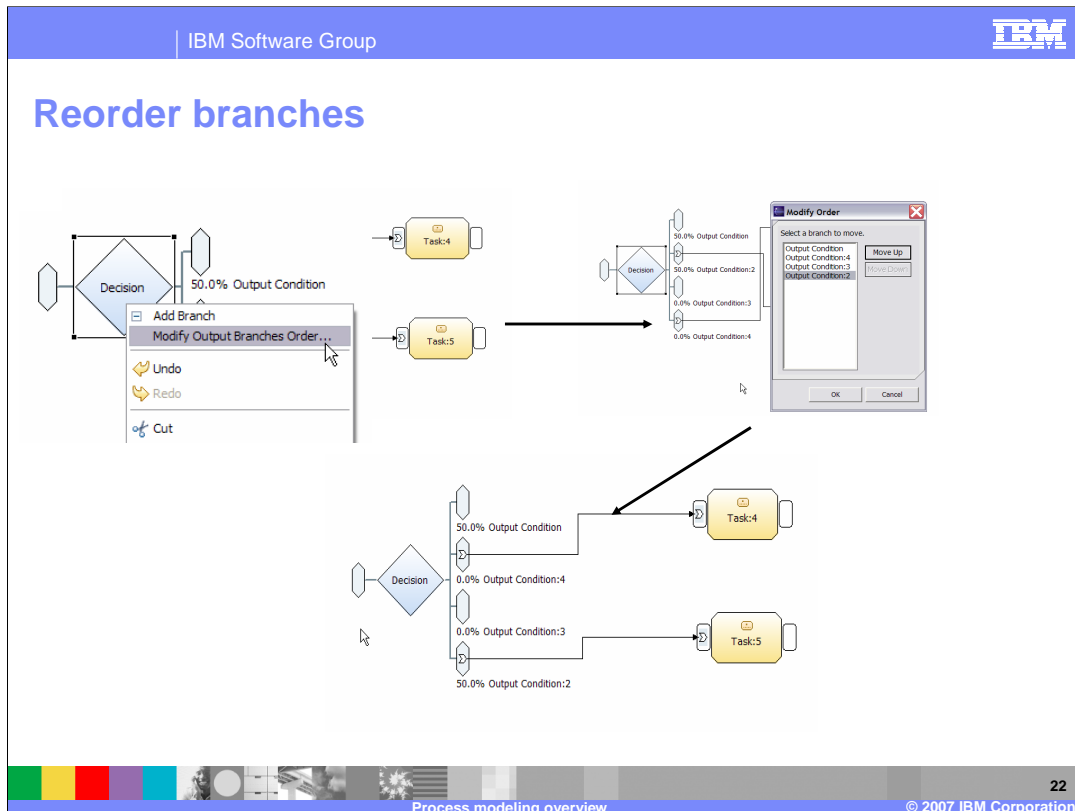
IBM Software Group

IBM

Reorder branches

Decision

50.0% Output Condition

Add Branch

Modify Output Branches Order...

Undo

Redo

Cut

Task:4

Task:5

Decision

50.0% Output Condition

50.0% Output Condition:2

0.0% Output Condition:3

0.0% Output Condition:4

Modify Order

Select a branch to move.

Output Condition
Output Condition:4
Output Condition:3
Output Condition:2

Move Up

Move Down

OK

Cancel

Decision

50.0% Output Condition

0.0% Output Condition:4

0.0% Output Condition:3

50.0% Output Condition:2

Task:4

Task:5

22

Process modeling overview

© 2007 IBM Corporation